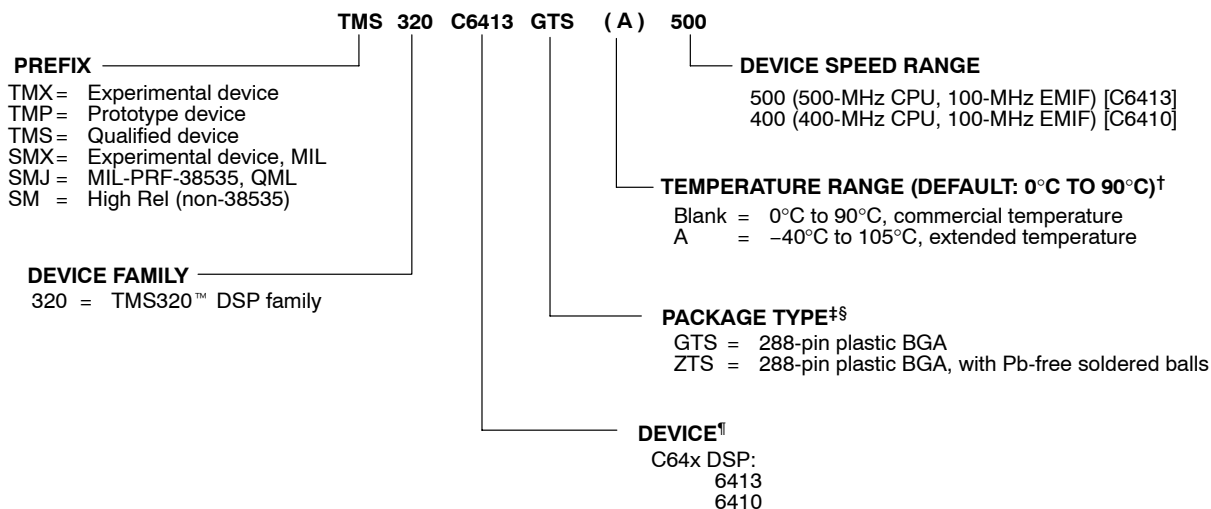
TMS 320 C6413 GTS (A) 500

PREFIX
TMX = Experimental device
TMP = Prototype device
TMS = Qualified device
SMX = Experimental device, MIL
SMJ = MIL-PRF-38535, QML
SM = High Rel (non-38535)

DEVICE FAMILY
320 = TMS320™ DSP family

DEVICE SPEED RANGE
500 (500-MHz CPU, 100-MHz EMIF) [C6413]
400 (400-MHz CPU, 100-MHz EMIF) [C6410]

TEMPERATURE RANGE (DEFAULT: 0°C TO 90°C)†
Blank = 0°C to 90°C, commercial temperature
A = −40°C to 105°C, extended temperature

PACKAGE TYPE‡§
GTS = 288-pin plastic BGA
ZTS = 288-pin plastic BGA, with Pb-free soldered balls

DEVICE¶
C64x DSP:
6413
6410